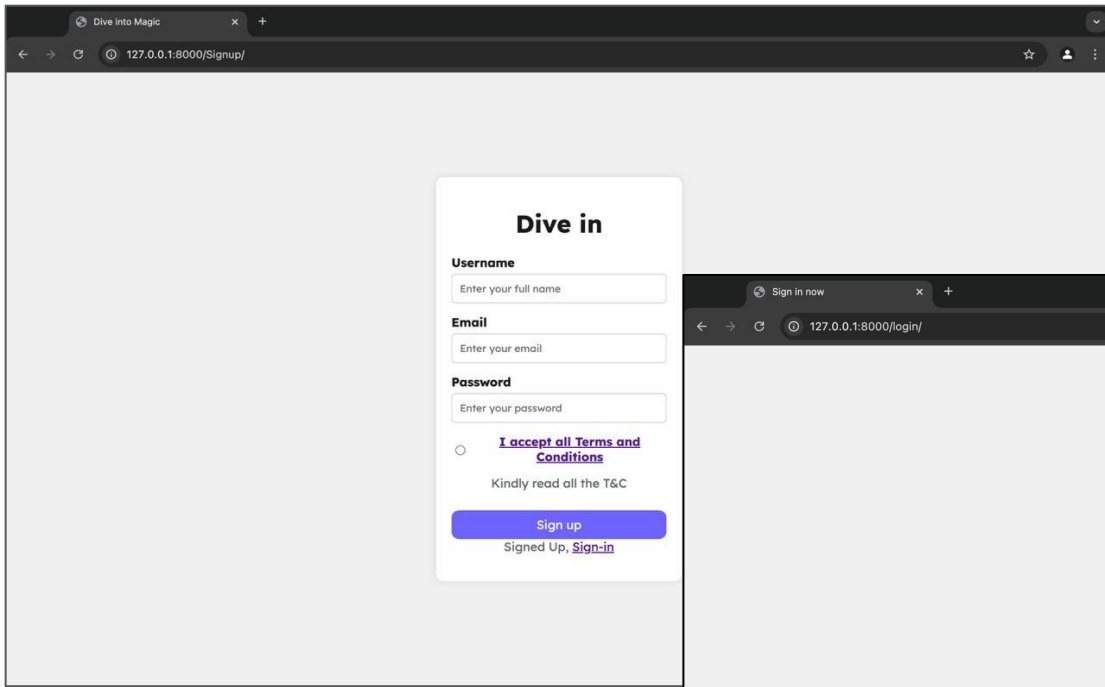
Dive into Magic

127.0.0.1:8000/Signup/

Dive in

Username

Enter your full name

Email

Enter your email

Password

Enter your password

I accept all Terms and Conditions

Kindly read all the T&C

Sign up

Signed Up, Sign-in

Sign in now

127.0.0.1:8000/login/